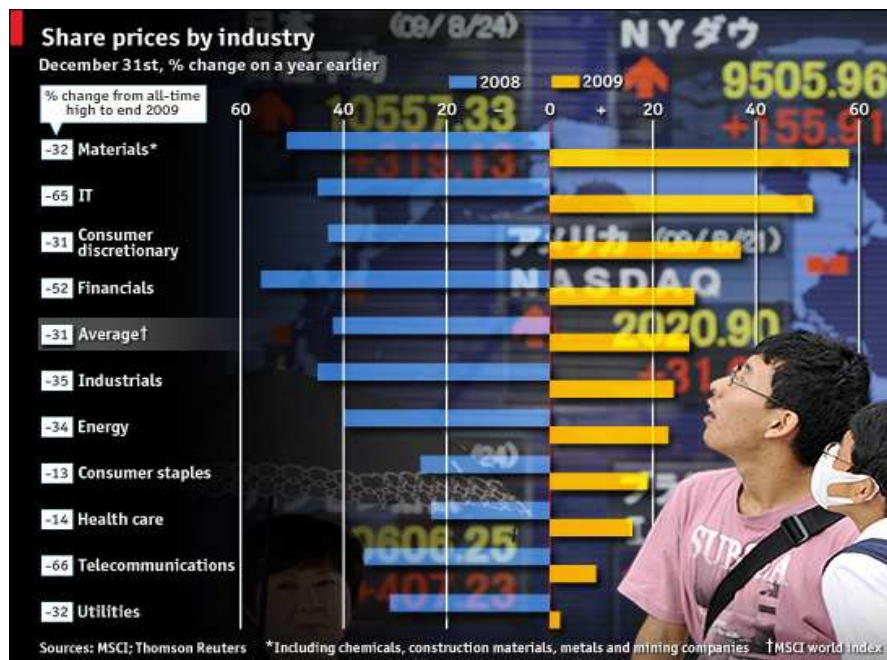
Share prices by industry

December 31st, % change on a year earlier

2008 2009

% change from all-time high to end 2009

60 40 20 0 + 20 40 60

| % change from all-time high to end 2009 | Industry |
|---|---|
| -32 | Materials* |
| -65 | IT |
| -31 | Consumer discretionary |
| -52 | Financials |
| -31 | Average† |
| -35 | Industrials |
| -34 | Energy |
| -13 | Consumer staples |
| -14 | Health care |
| -66 | Telecommunications |
| -32 | Utilities |

(09/8/24) NYダウ 9505.96 +155.91 10557.33 +319.13 アメリカ (09/8/21) NASDAQ 2020.90 +31.9 (24) 0606.25 +407.23

Sources: MSCI; Thomson Reuters *Including chemicals, construction materials, metals and mining companies †MSCI world index